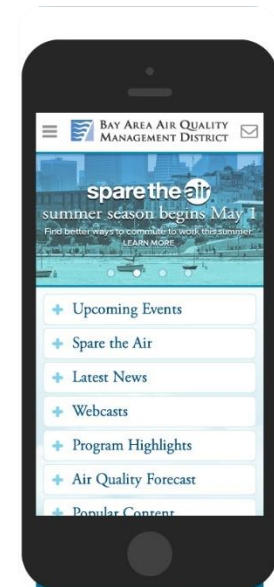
Bay Area Air Quality Management District

spare the air
summer season begins May 1
Find better ways to commute to work this summer.
LEARN MORE

+ Upcoming Events
+ Spare the Air
+ Latest News
+ Webcasts
+ Program Highlights
+ Air Quality Forecast
+ Popular Content